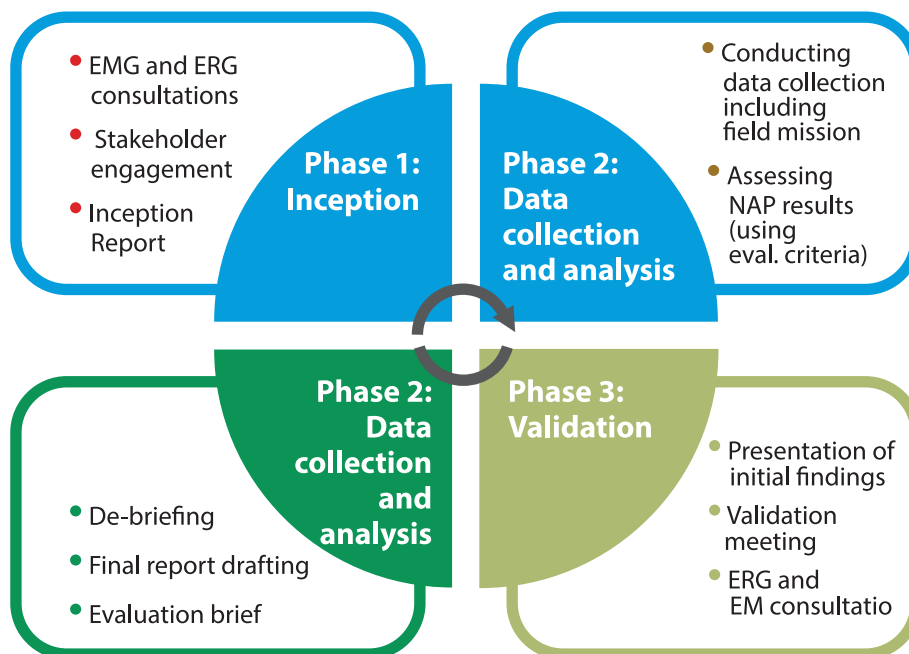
- EMG and ERG consultations
- Stakeholder engagement
- Inception Report

Phase 1: Inception

Phase 2: Data collection and analysis

- Conducting data collection including field mission
- Assessing NAP results (using eval. criteria)

Phase 2: Data collection and analysis

- De-briefing
- Final report drafting
- Evaluation brief

Phase 3: Validation

- Presentation of initial findings
- Validation meeting
- ERG and EM consultatio